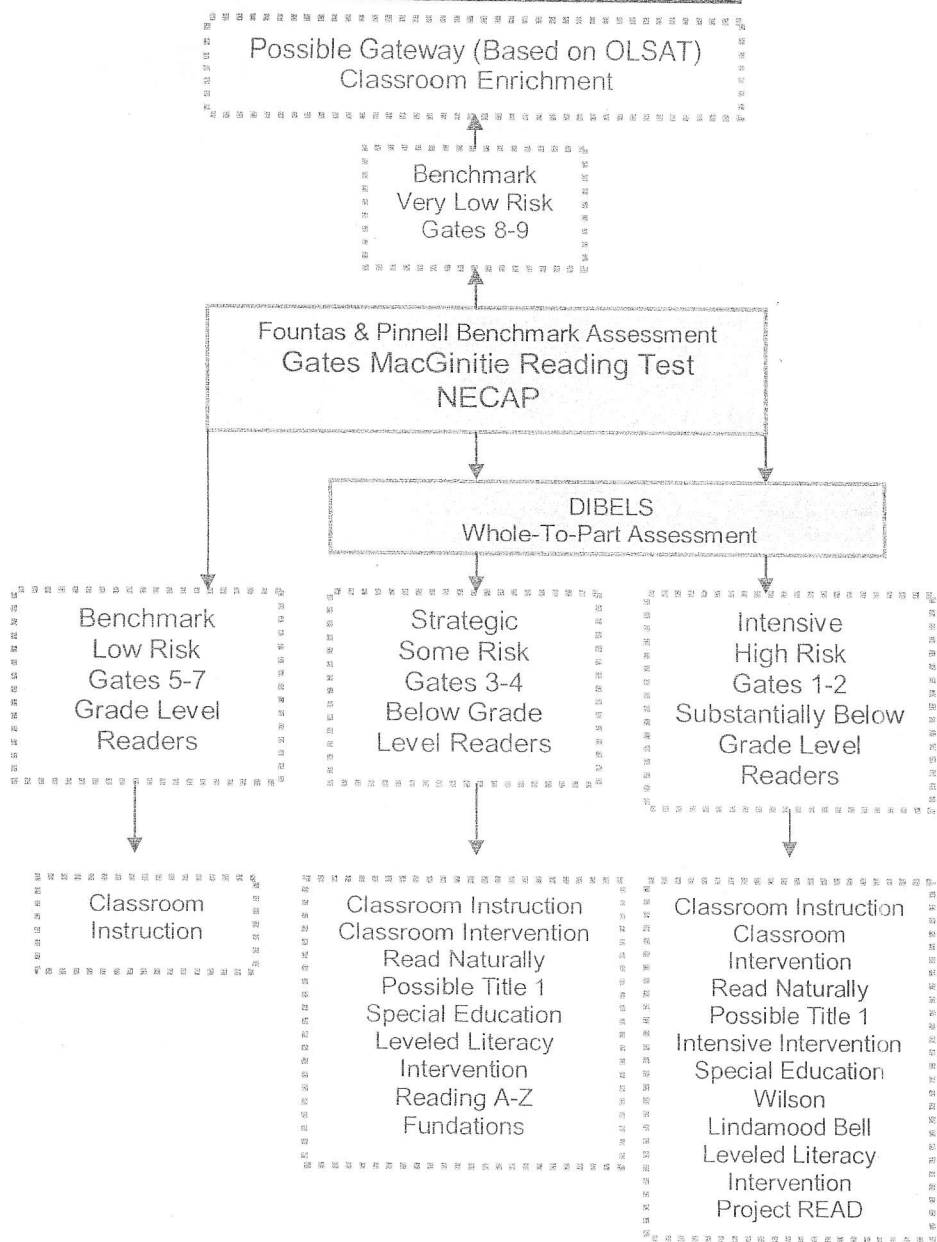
Possible Gateway (Based on OLSAT)
Classroom Enrichment

Benchmark
Very Low Risk
Gates 8-9

Fountas & Pinnell Benchmark Assessment
Gates MacGinitie Reading Test
NECAP

DIBELS
Whole-To-Part Assessment

Benchmark
Low Risk
Gates 5-7
Grade Level
Readers

Strategic
Some Risk
Gates 3-4
Below Grade
Level Readers

Intensive
High Risk
Gates 1-2
Substantially Below
Grade Level
Readers

Classroom
Instruction

Classroom Instruction
Classroom Intervention
Read Naturally
Possible Title 1
Special Education
Leveled Literacy
Intervention
Reading A-Z
Fundations

Classroom Instruction
Classroom
Intervention
Read Naturally
Possible Title 1
Intensive Intervention
Special Education
Wilson
Lindamood Bell
Leveled Literacy
Intervention
Project READ